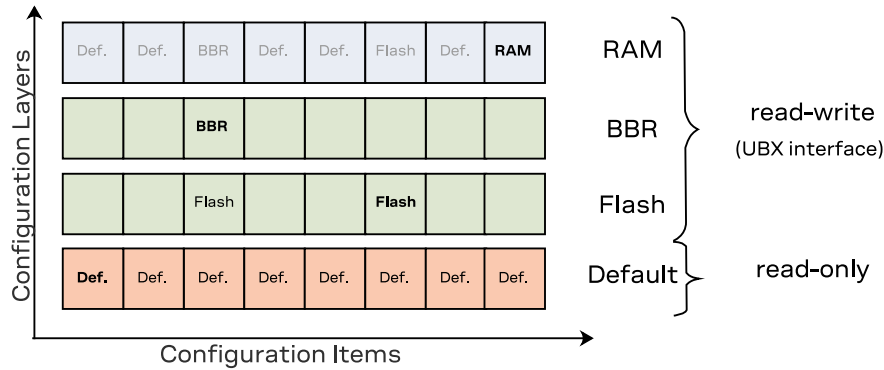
Configuration Layers

| Def. | Def. | BBR | Def. | Def. | Flash | Def. | **RAM** |
|---|---|---|---|---|---|---|---|
| | | **BBR** | | | | | |
| | | Flash | | | **Flash** | | |
| **Def.** | Def. | Def. | Def. | Def. | Def. | Def. | Def. |

RAM
BBR
Flash
Default

read-write
(UBX interface)

read-only

Configuration Items